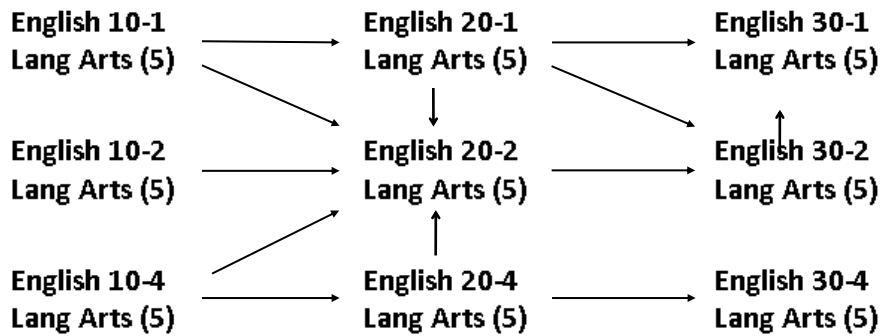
English 10-1
Lang Arts (5)

English 20-1
Lang Arts (5)

English 30-1
Lang Arts (5)

English 10-2
Lang Arts (5)

English 20-2
Lang Arts (5)

English 30-2
Lang Arts (5)

English 10-4
Lang Arts (5)

English 20-4
Lang Arts (5)

English 30-4
Lang Arts (5)